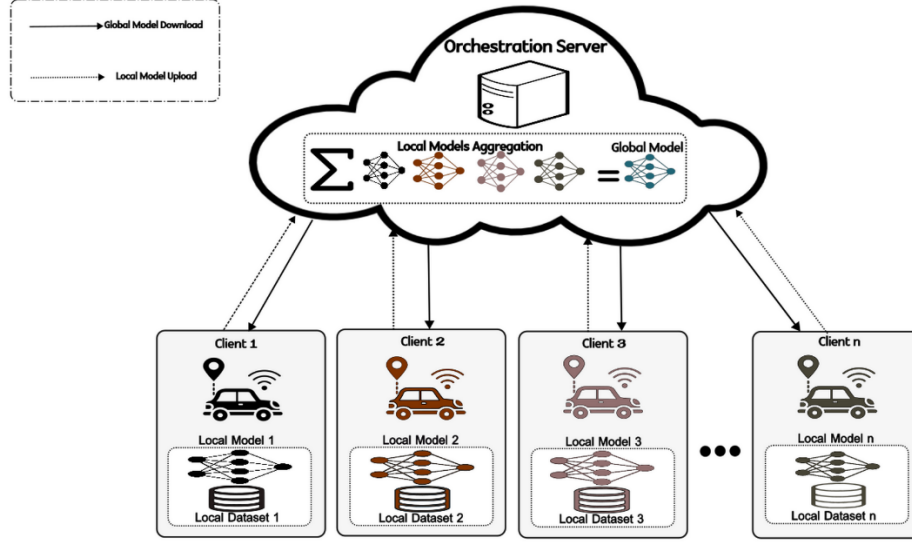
Global Model Download

Local Model Upload

Orchestration Server

$\sum$ Local Models Aggregation = Global Model

Client 1

Local Model 1

Local Dataset 1

Client 2

Local Model 2

Local Dataset 2

Client 3

Local Model 3

Local Dataset 3

Client n

Local Model n

Local Dataset n